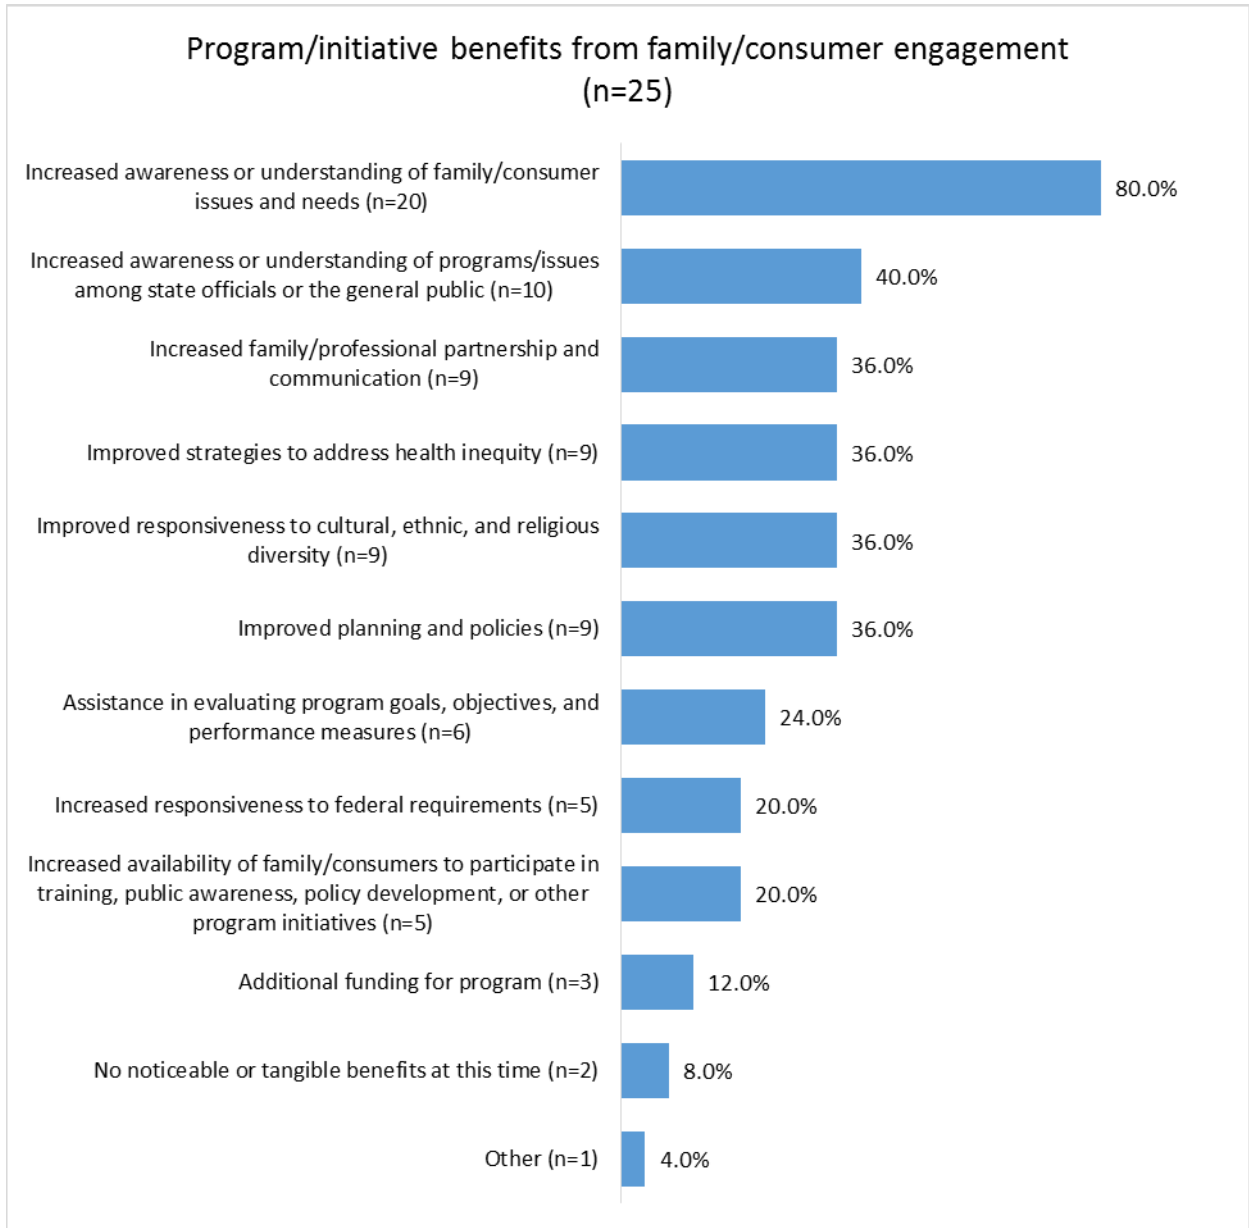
Program/initiative benefits from family/consumer engagement (n=25)

Increased awareness or understanding of family/consumer issues and needs (n=20) 80.0%

Increased awareness or understanding of programs/issues among state officials or the general public (n=10) 40.0%

Increased family/professional partnership and communication (n=9) 36.0%

Improved strategies to address health inequity (n=9) 36.0%

Improved responsiveness to cultural, ethnic, and religious diversity (n=9) 36.0%

Improved planning and policies (n=9) 36.0%

Assistance in evaluating program goals, objectives, and performance measures (n=6) 24.0%

Increased responsiveness to federal requirements (n=5) 20.0%

Increased availability of family/consumers to participate in training, public awareness, policy development, or other program initiatives (n=5) 20.0%

Additional funding for program (n=3) 12.0%

No noticeable or tangible benefits at this time (n=2) 8.0%

Other (n=1) 4.0%